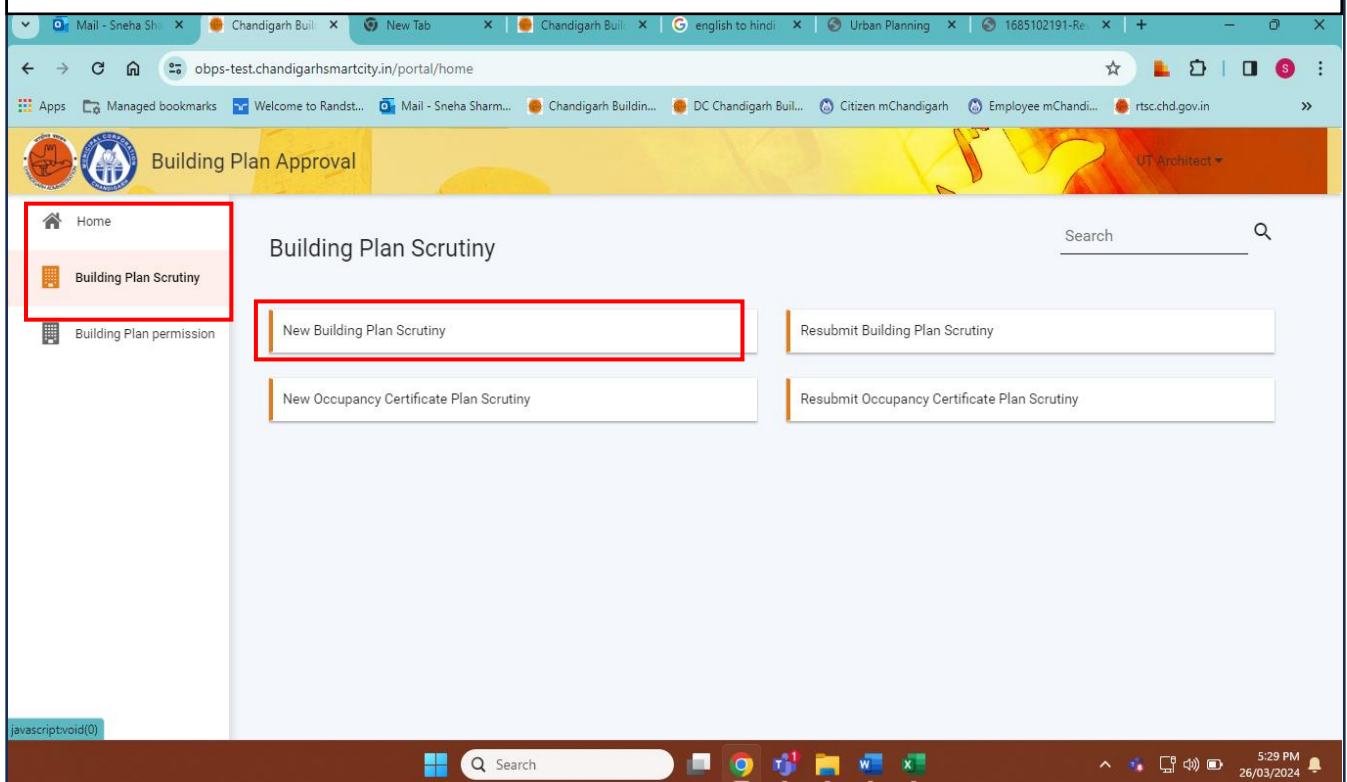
Mail - Sneha Sh ×
Chandigarh Buil ×
New Tab ×
Chandigarh Buil ×
english to hindi ×
Urban Planning ×
1685102191-Re ×
+

obps-test.chandigarhsmartcity.in/portal/home

Apps
Managed bookmarks
Welcome to Randst...
Mail - Sneha Sharm...
Chandigarh Buildin...
DC Chandigarh Buil...
Citizen mChandigarh
Employee mChandi...
rtsc.chd.gov.in

Building Plan Approval

UT Architect

Home

Building Plan Scrutiny

Building Plan permission

Building Plan Scrutiny

Search

New Building Plan Scrutiny

Resubmit Building Plan Scrutiny

New Occupancy Certificate Plan Scrutiny

Resubmit Occupancy Certificate Plan Scrutiny

javascript:void(0)

Search

5:29 PM
26/03/2024